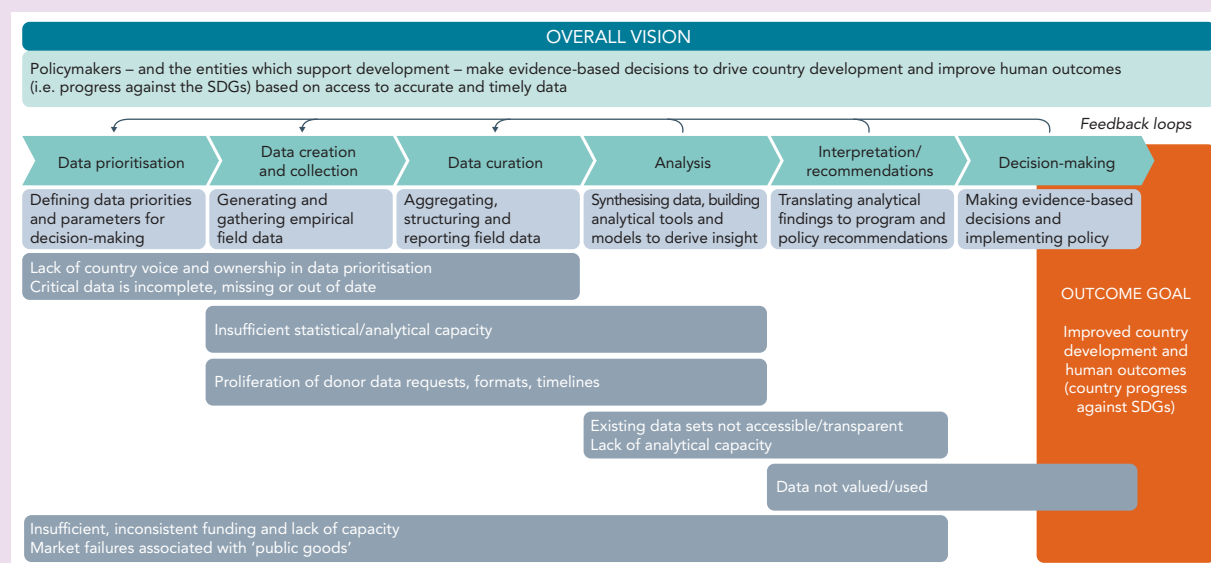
OVERALL VISION

Policymakers – and the entities which support development – make evidence-based decisions to drive country development and improve human outcomes (i.e. progress against the SDGs) based on access to accurate and timely data

Feedback loops

Data prioritisation

Data creation and collection

Data curation

Analysis

Interpretation/ recommendations

Decision-making

Defining data priorities and parameters for decision-making

Generating and gathering empirical field data

Aggregating, structuring and reporting field data

Synthesising data, building analytical tools and models to derive insight

Translating analytical findings to program and policy recommendations

Making evidence-based decisions and implementing policy

Lack of country voice and ownership in data prioritisation
Critical data is incomplete, missing or out of date

Insufficient statistical/analytical capacity

Proliferation of donor data requests, formats, timelines

Existing data sets not accessible/transparent
Lack of analytical capacity

Data not valued/used

Insufficient, inconsistent funding and lack of capacity
Market failures associated with 'public goods'

OUTCOME GOAL

Improved country development and human outcomes (country progress against SDGs)